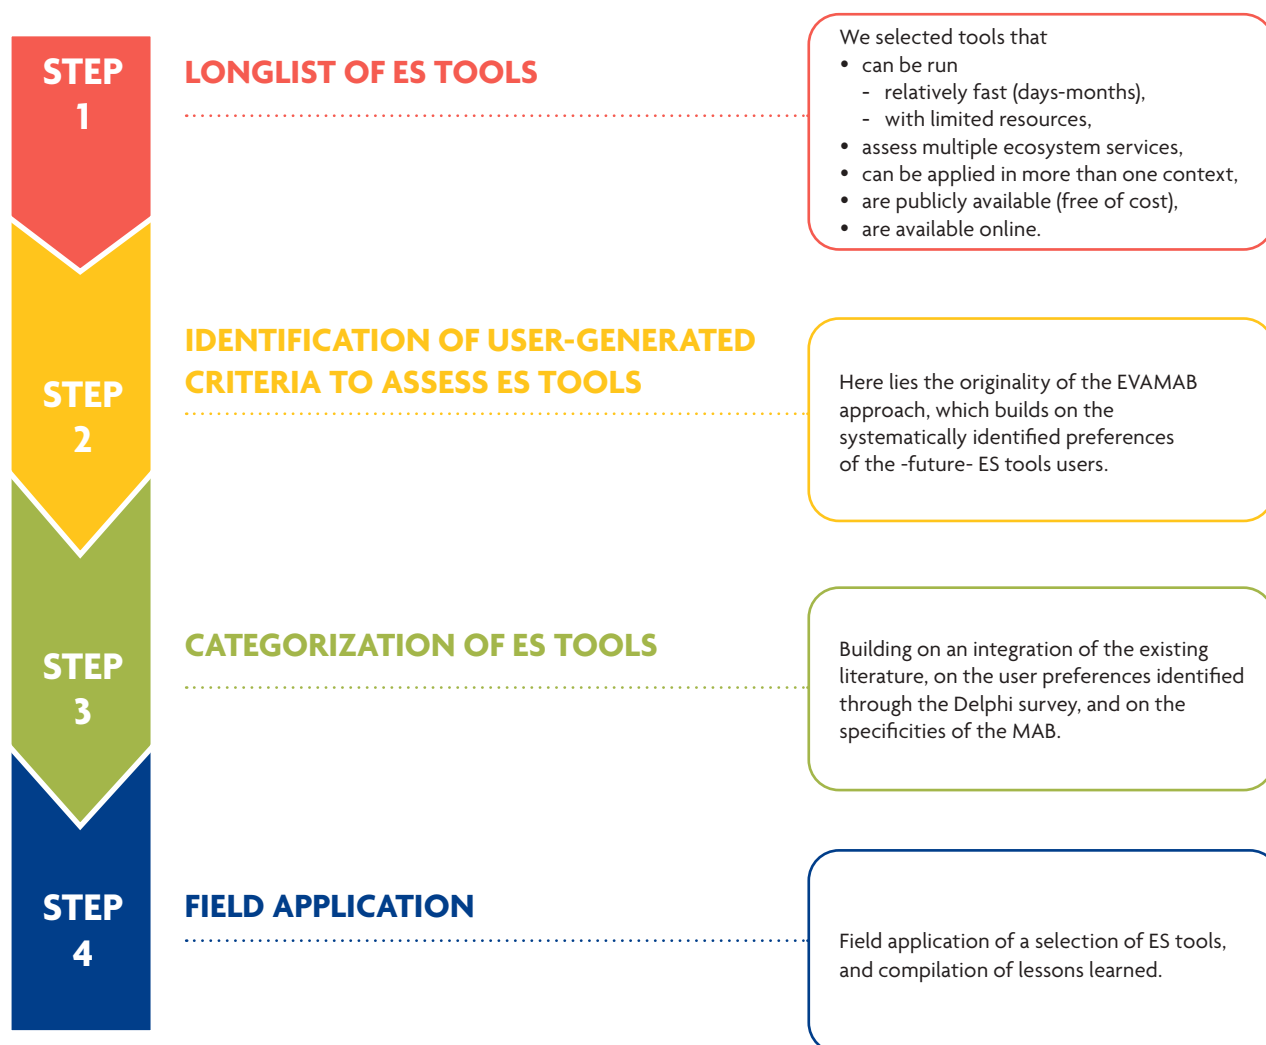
STEP 1

LONGLIST OF ES TOOLS

We selected tools that
• can be run
- relatively fast (days-months),
- with limited resources,
• assess multiple ecosystem services,
• can be applied in more than one context,
• are publicly available (free of cost),
• are available online.

STEP 2

IDENTIFICATION OF USER-GENERATED CRITERIA TO ASSESS ES TOOLS

Here lies the originality of the EVAMAB approach, which builds on the systematically identified preferences of the -future- ES tools users.

STEP 3

CATEGORIZATION OF ES TOOLS

Building on an integration of the existing literature, on the user preferences identified through the Delphi survey, and on the specificities of the MAB.

STEP 4

FIELD APPLICATION

Field application of a selection of ES tools, and compilation of lessons learned.